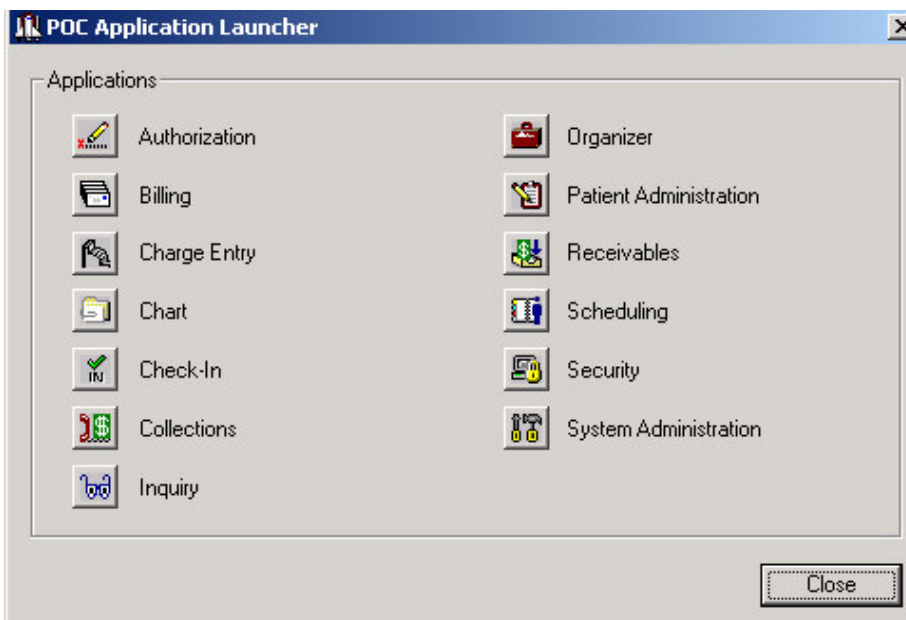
POC Application Launcher

Applications

Authorization

Billing

Charge Entry

Chart

Check-In

Collections

Inquiry

Organizer

Patient Administration

Receivables

Scheduling

Security

System Administration

Close